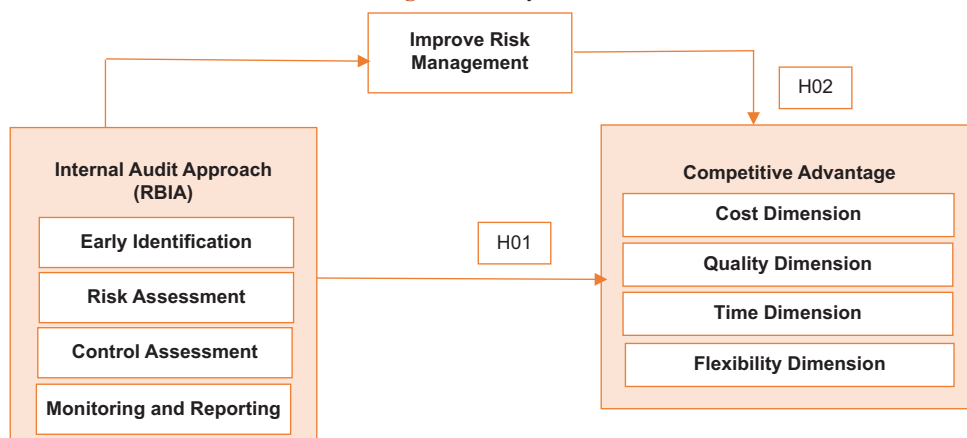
Improve Risk Management

H02

Internal Audit Approach (RBIA)

Early Identification

Risk Assessment

Control Assessment

Monitoring and Reporting

H01

Competitive Advantage

Cost Dimension

Quality Dimension

Time Dimension

Flexibility Dimension